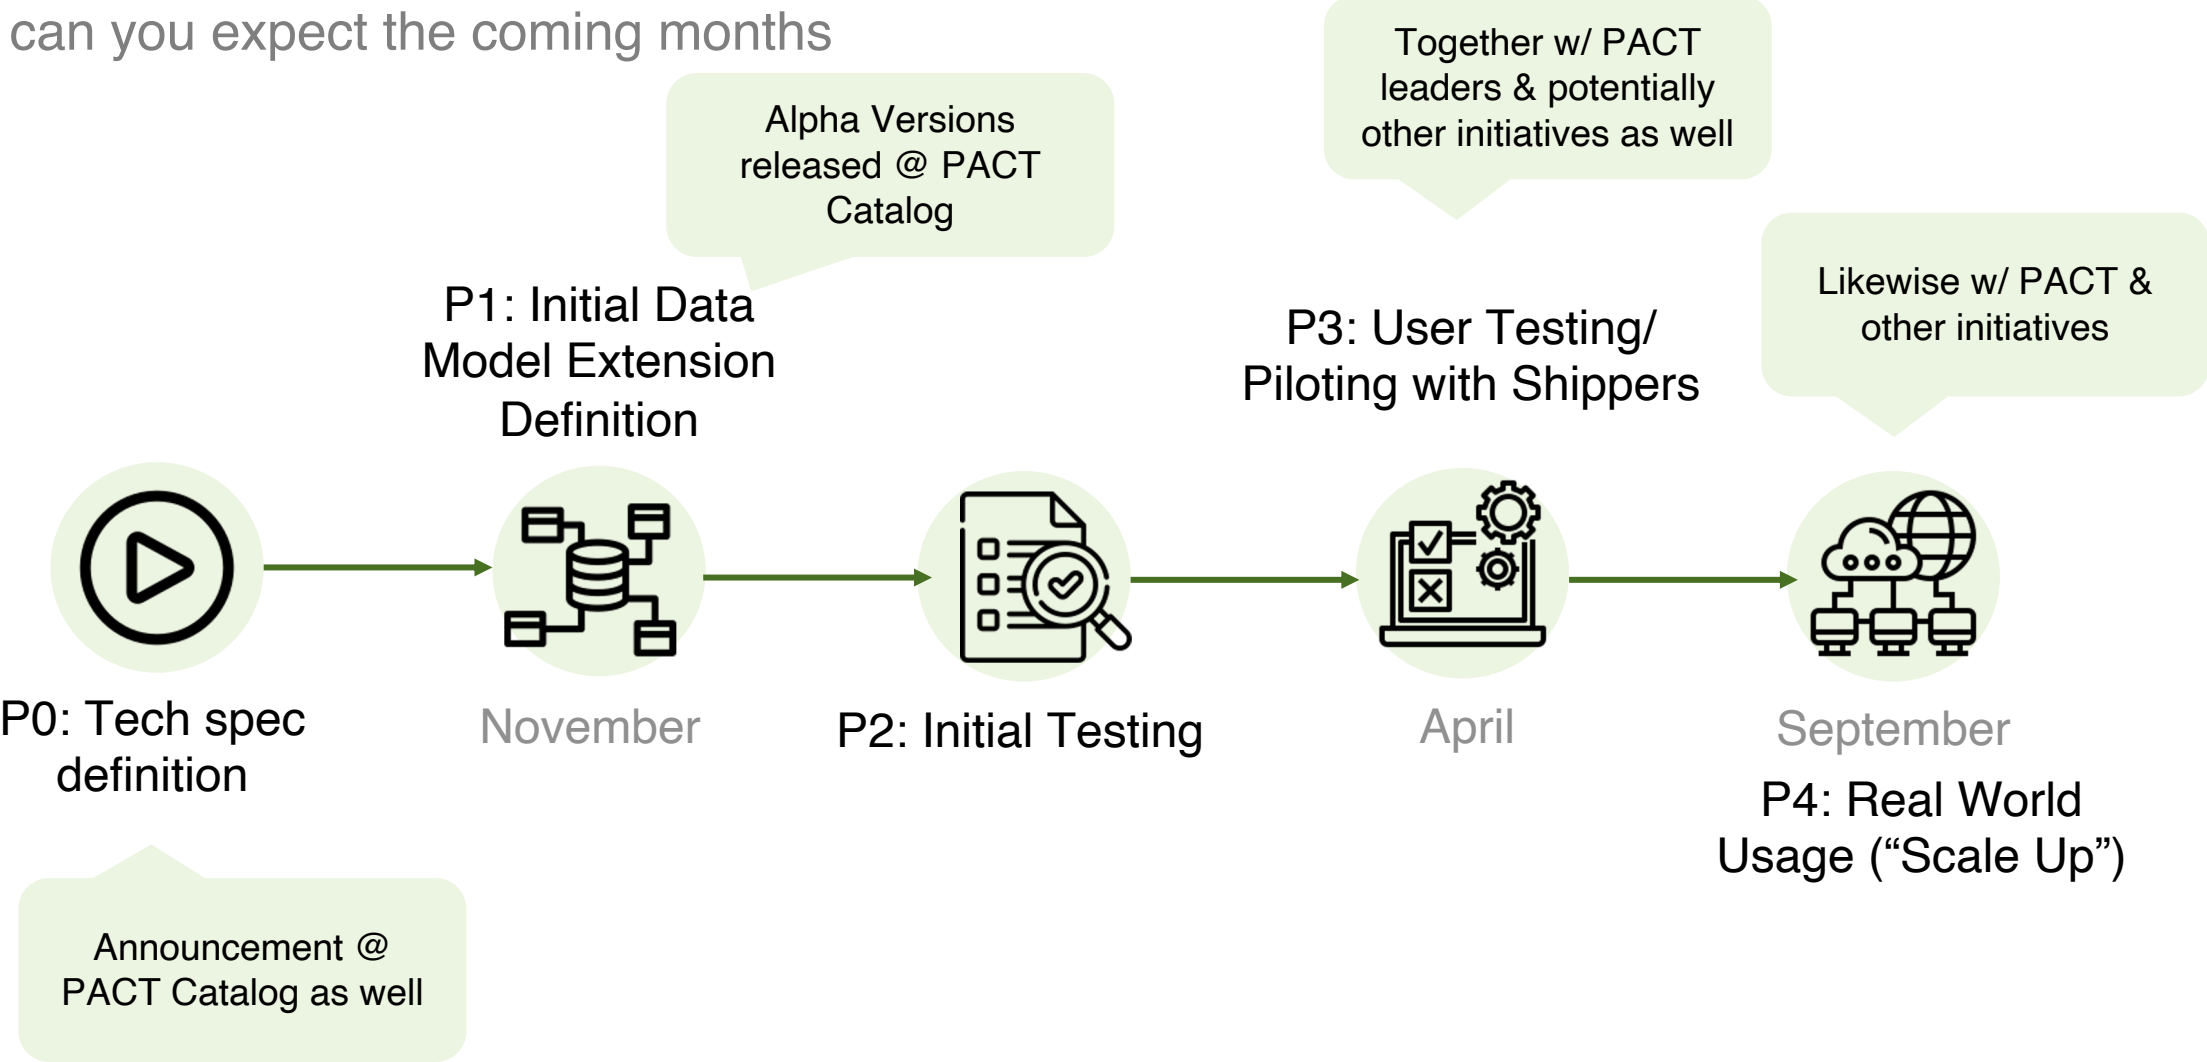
can you expect the coming months

Alpha Versions released @ PACT Catalog

Together w/ PACT leaders & potentially other initiatives as well

Likewise w/ PACT & other initiatives

P1: Initial Data Model Extension Definition

P3: User Testing/ Piloting with Shippers

P0: Tech spec definition

November

P2: Initial Testing

April

September

P4: Real World Usage (“Scale Up”)

Announcement @ PACT Catalog as well